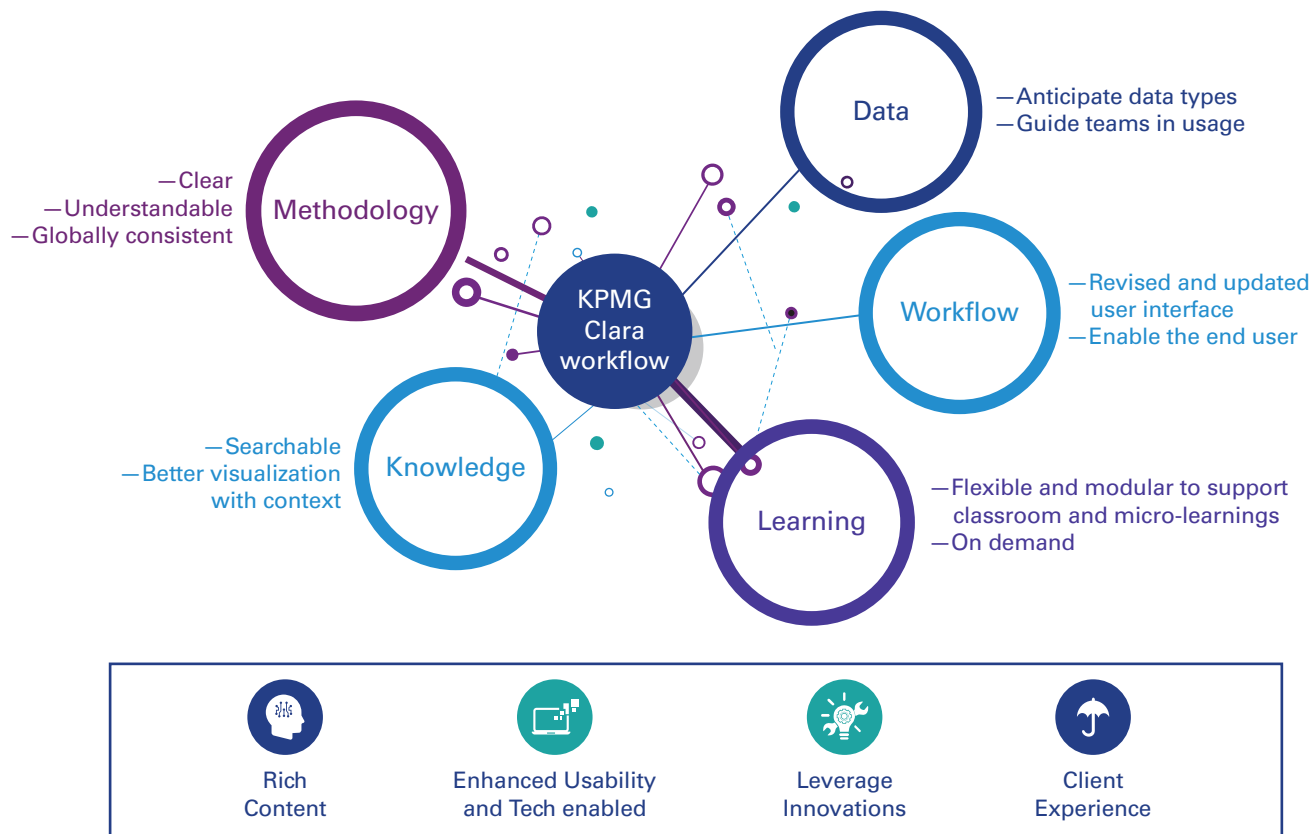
Data

—Anticipate data types
—Guide teams in usage

—Clear
—Understandable
—Globally consistent

Methodology

KPMG Clara workflow

Workflow

—Revised and updated user interface
—Enable the end user

—Searchable
—Better visualization with context

Knowledge

Learning

—Flexible and modular to support classroom and micro-learnings
—On demand

Rich Content

Enhanced Usability and Tech enabled

Leverage Innovations

Client Experience